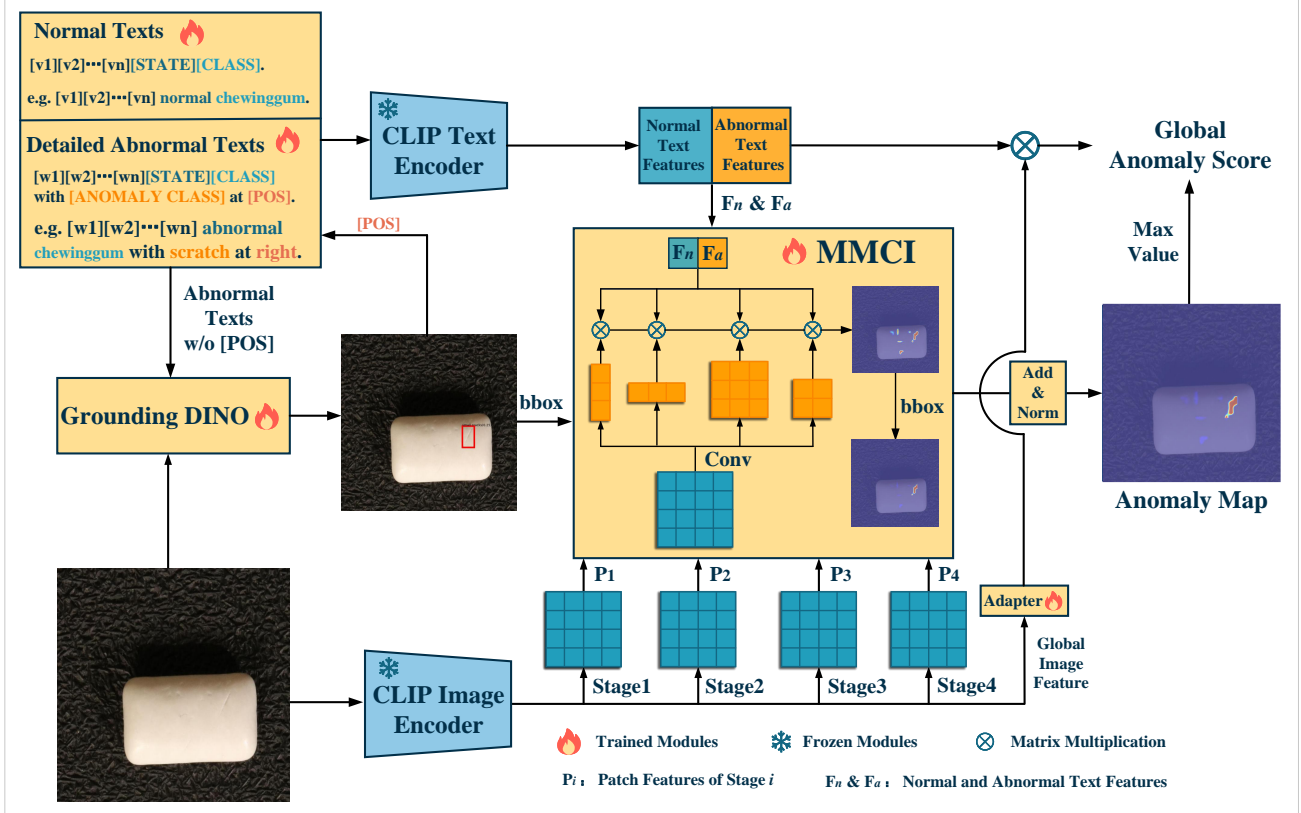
Normal Texts

[v1][v2]···[vn][STATE][CLASS].

e.g. [v1][v2]···[vn] normal chewinggum.

Detailed Abnormal Texts

[w1][w2]···[wn][STATE][CLASS] with [ANOMALY CLASS] at [POS].

e.g. [w1][w2]···[wn] abnormal chewinggum with scratch at right.

CLIP Text Encoder

Normal Text Features

Abnormal Text Features

$F_n$ & $F_a$

Global Anomaly Score

Max Value

[POS]

Abnormal Texts w/o [POS]

$F_n$ $F_a$

MMCI

Grounding DINO

bbox

bbox

Conv

Add & Norm

Anomaly Map

$P_1$

$P_2$

$P_3$

$P_4$

Adapter

Global Image Feature

CLIP Image Encoder

Stage1

Stage2

Stage3

Stage4

Trained Modules

Frozen Modules

Matrix Multiplication

$P_i$ : Patch Features of Stage $i$

$F_n$ & $F_a$ : Normal and Abnormal Text Features